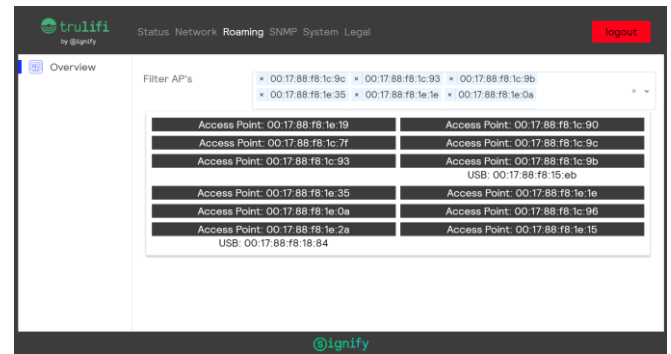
trulifi
by Signify

Status Network Roaming SNMP System Legal

logout

Overview

Filter AP's

× 00:17:88:f8:1c:9c × 00:17:88:f8:1c:93 × 00:17:88:f8:1c:9b
× 00:17:88:f8:1e:35 × 00:17:88:f8:1e:1e × 00:17:88:f8:1e:0a

× ▾

Access Point: 00:17:88:f8:1e:19
Access Point: 00:17:88:f8:1c:7f
Access Point: 00:17:88:f8:1c:93
Access Point: 00:17:88:f8:1e:35
Access Point: 00:17:88:f8:1e:0a
Access Point: 00:17:88:f8:1e:2a
USB: 00:17:88:f8:18:84

Access Point: 00:17:88:f8:1c:90
Access Point: 00:17:88:f8:1c:9c
Access Point: 00:17:88:f8:1c:9b
USB: 00:17:88:f8:15:eb
Access Point: 00:17:88:f8:1e:1e
Access Point: 00:17:88:f8:1c:96
Access Point: 00:17:88:f8:1e:15

Signify